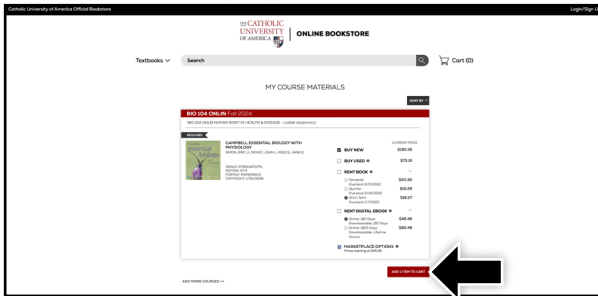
Catholic University of America Official Bookstore

Login/Sign Up

THE CATHOLIC UNIVERSITY OF AMERICA

ONLINE BOOKSTORE

Textbooks

Search

Cart (0)

MY COURSE MATERIALS

SORT BY

BIO 104 ONLIN Fall 2024

BIO 104 ONLIN HUMAN BODY IN HEALTH & DISEASE - CARRIE DRAGOVICH

REQUIRED

CAMPBELL ESSENTIAL BIOLOGY WITH PHYSIOLOGY

SIMON, ERIC J.; DICKEY, JEAN L.; REECE, JANE B.

ISBN13: 9780134711751
EDITION: 6TH
FORMAT: PAPERBACK
COPYRIGHT: 1/30/2018

CURRENT PRICE

BUY NEW $186.00

BUY USED $73.13

RENT BOOK

Semester Due back 12/13/2024 $20.90

Quarter Due back 11/22/2024 $18.98

Short Term Due back 1/7/2025 $15.07

RENT DIGITAL BOOK

Online: 180 Days Downloadable: 180 Days $45.49

Online: 1825 Days Downloadable: Lifetime Access $80.49

MARKETPLACE OPTIONS
Prices starting at $45.00

ADD 1 ITEM TO CART

ADD MORE COURSES